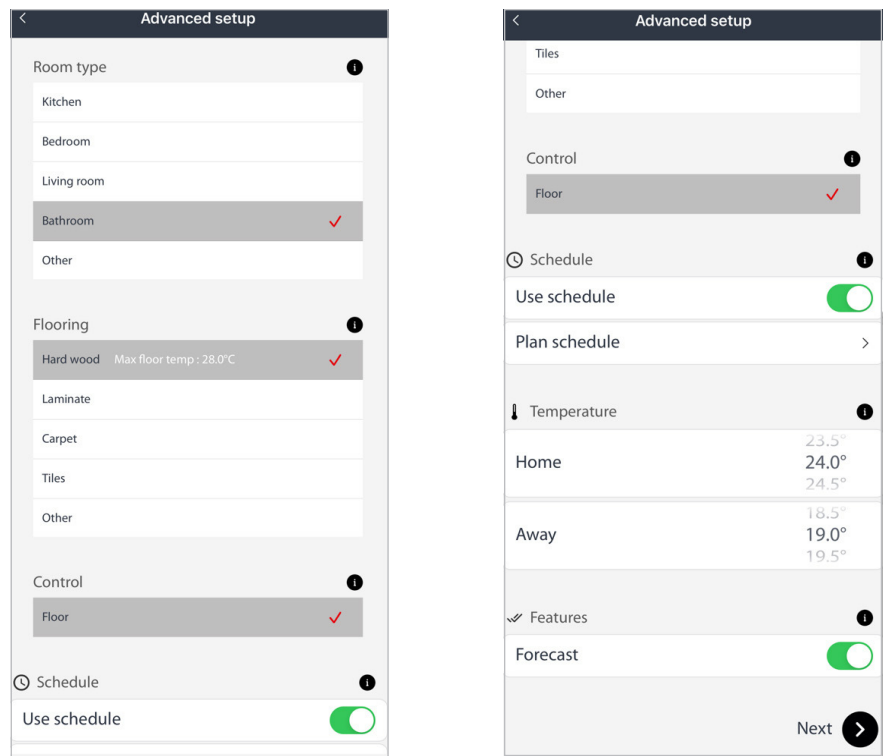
Advanced setup

Room type

Kitchen

Bedroom

Living room

Bathroom

Other

Flooring

Hard wood Max floor temp : 28.0°C

Laminate

Carpet

Tiles

Other

Control

Floor

Schedule

Use schedule

Advanced setup

Tiles

Other

Control

Floor

Schedule

Use schedule

Plan schedule

Temperature

Home 23.5° 24.0° 24.5°

Away 18.5° 19.0° 19.5°

Features

Forecast

Next